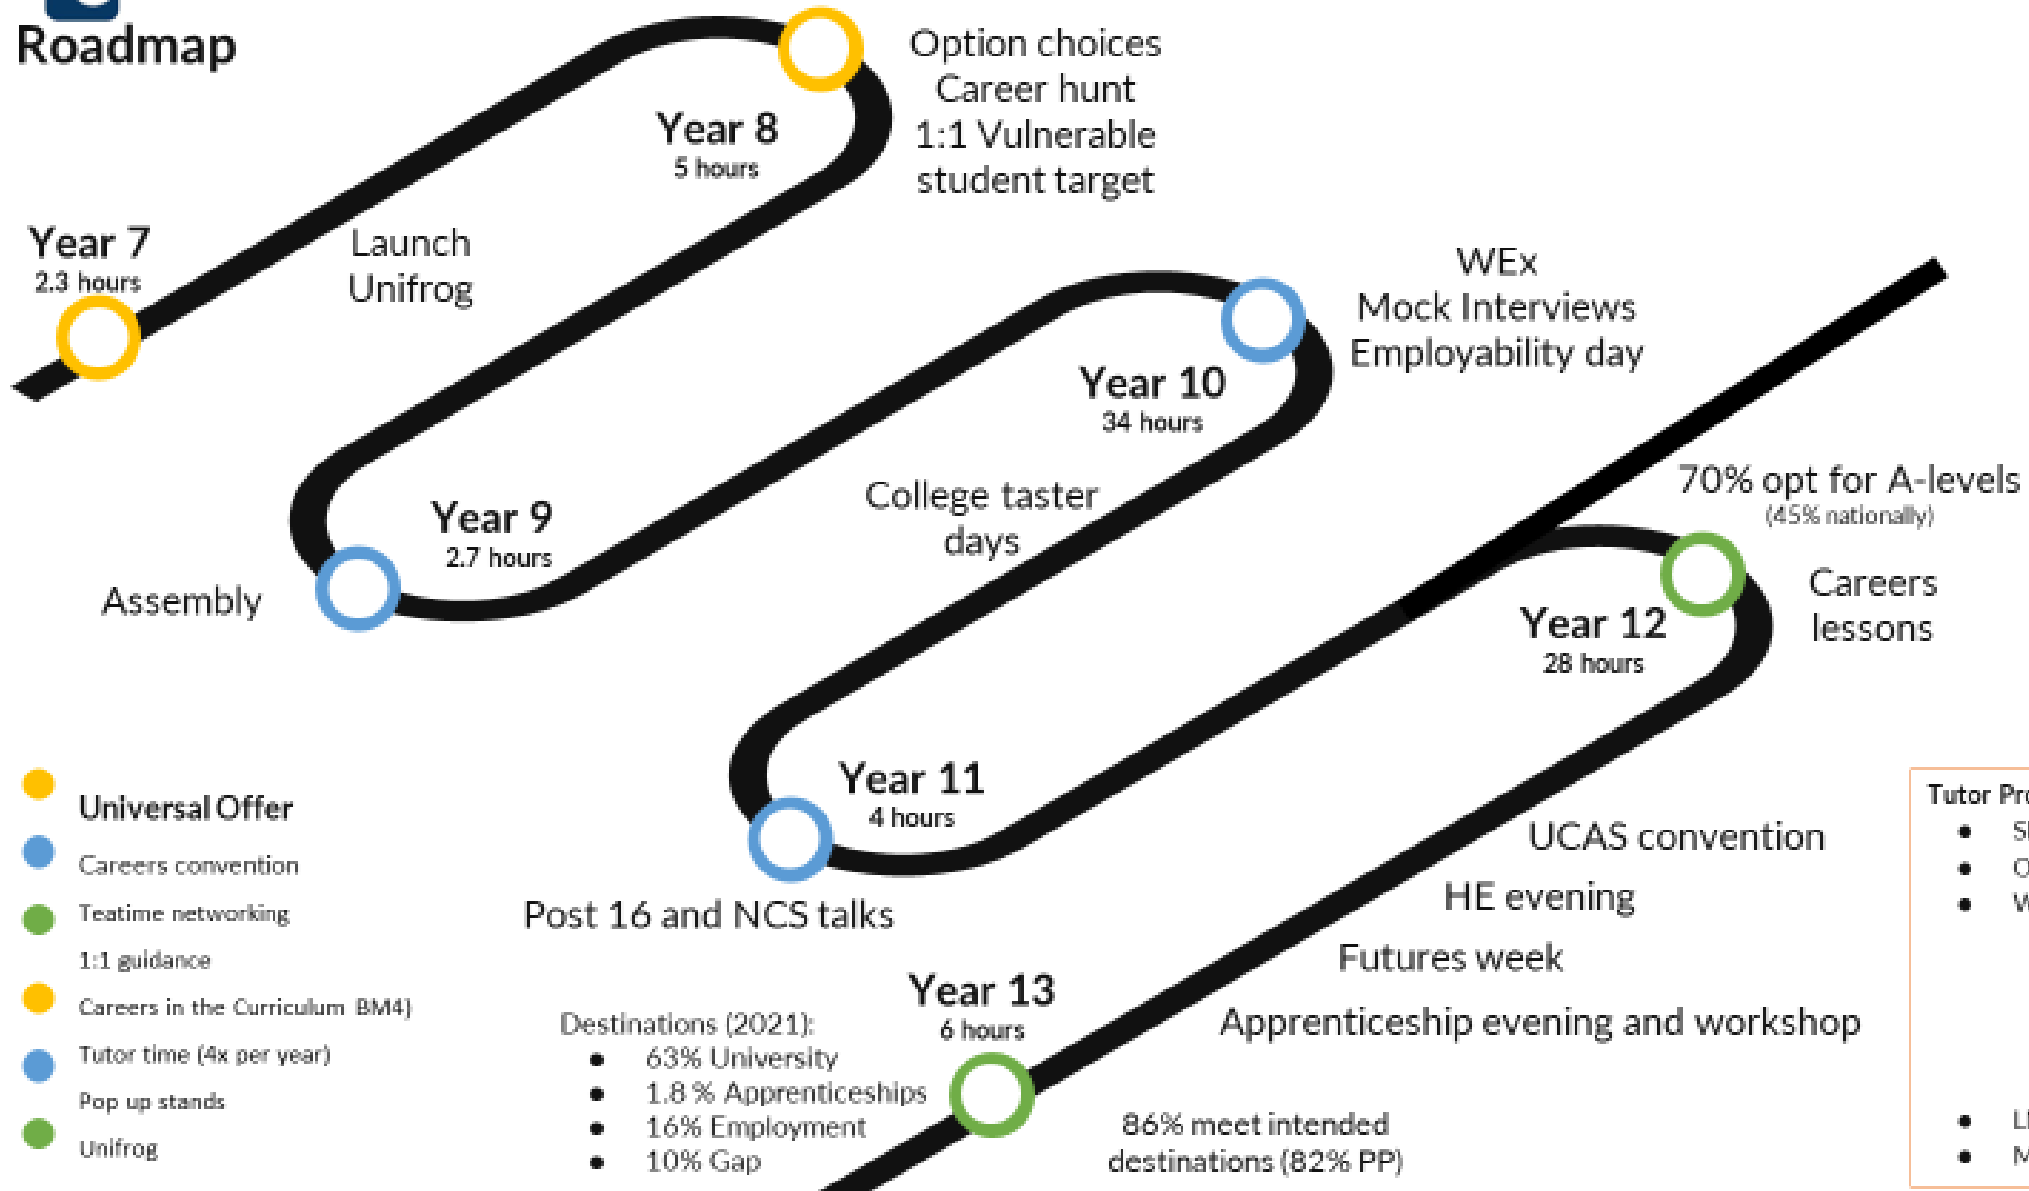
Roadmap

Year 7
2.3 hours

Launch Unifrog

Year 8
5 hours

Option choices
Career hunt
1:1 Vulnerable student target

Year 9
2.7 hours

Assembly

College taster days

Year 10
34 hours

WEx
Mock Interviews
Employability day

Year 11
4 hours

Post 16 and NCS talks

70% opt for A-levels
(45% nationally)

Year 12
28 hours

Careers lessons

UCAS convention
HE evening
Futures week
Apprenticeship evening and workshop

Year 13
6 hours

Destinations (2021):
• 63% University
• 1.8 % Apprenticeships
• 16% Employment
• 10% Gap

86% meet intended destinations (82% PP)

Universal Offer
Careers convention
Teatime networking
1:1 guidance
Careers in the Curriculum BM4)
Tutor time (4x per year)
Pop up stands
Unifrog

Tutor Pr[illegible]
• S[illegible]
• O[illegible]
• W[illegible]
• L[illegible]
• M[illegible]